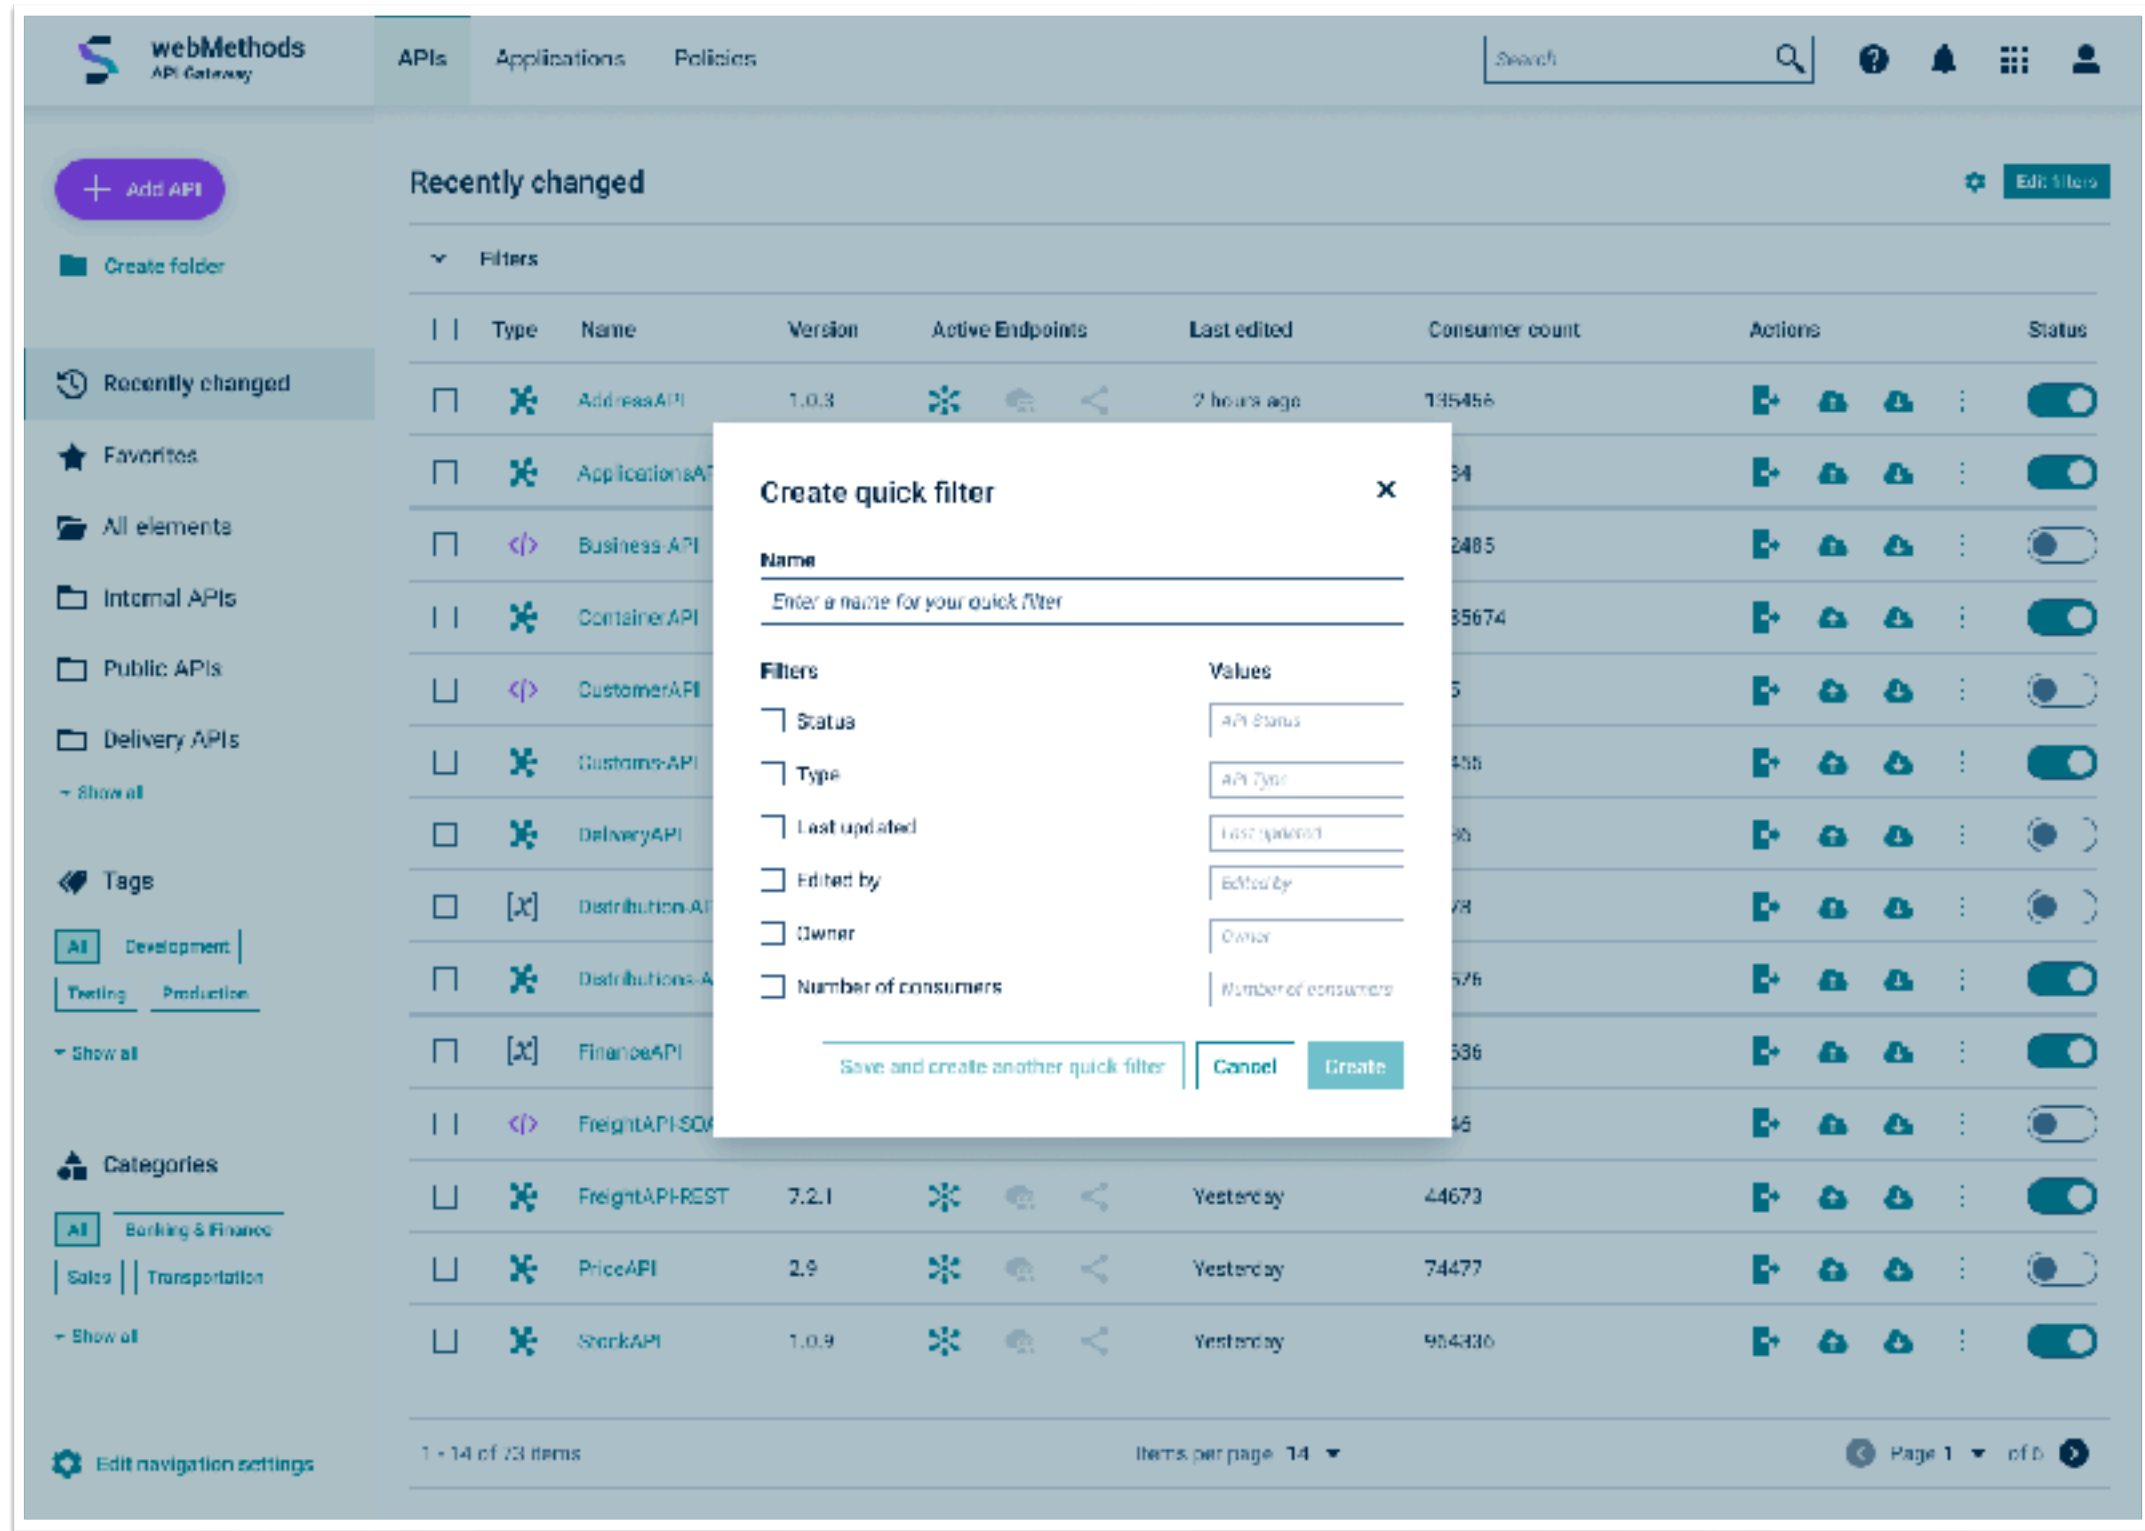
webMethods
API Gateway

APIs Applications Policies

Search

Add API

Create folder

Recently changed

Favorites

All elements

Internal APIs

Public APIs

Delivery APIs

Show all

Tags

All Development Testing Production

Show all

Categories

All Banking & Finance Sales Transportation

Show all

Edit navigation settings

Recently changed

Edit filters

Filters

| Type | Name | Version | Active Endpoints | Last edited | Consumer count | Actions | Status |
|---|---|---|---|---|---|---|---|
| | | AddressAPI | 1.0.3 | | 2 hours ago | 135456 | | |
| | | ApplicationsA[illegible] | | | | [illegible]34 | | |
| | | Business API | | | | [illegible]2485 | | |
| | | ContainerAPI | | | | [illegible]35674 | | |
| | | CustomerAPI | | | | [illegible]5 | | |
| | | Customs-API | | | | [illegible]455 | | |
| | | DeliveryAPI | | | | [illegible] | | |
| | [x] | DistributionAP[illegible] | | | | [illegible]78 | | |
| | | Distributions-A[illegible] | | | | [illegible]576 | | |
| | [x] | FinanceAPI | | | | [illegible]536 | | |
| | | FreightAPI-SOA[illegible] | | | | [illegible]46 | | |
| | | FreightAPI-REST | 7.2.1 | | Yesterday | 44673 | | |
| | | PriceAPI | 2.9 | | Yesterday | 74477 | | |
| | | StockAPI | 1.0.9 | | Yesterday | 904436 | | |

1 - 14 of 73 items

Items per page 14

Page 1 of 6

Create quick filter

Name

Enter a name for your quick filter

Filters

Values

Status
API Status

Type
API Type

Last updated
Last updated

Edited by
Edited by

Owner
Owner

Number of consumers
Number of consumers

Save and create another quick filter

Cancel

Create